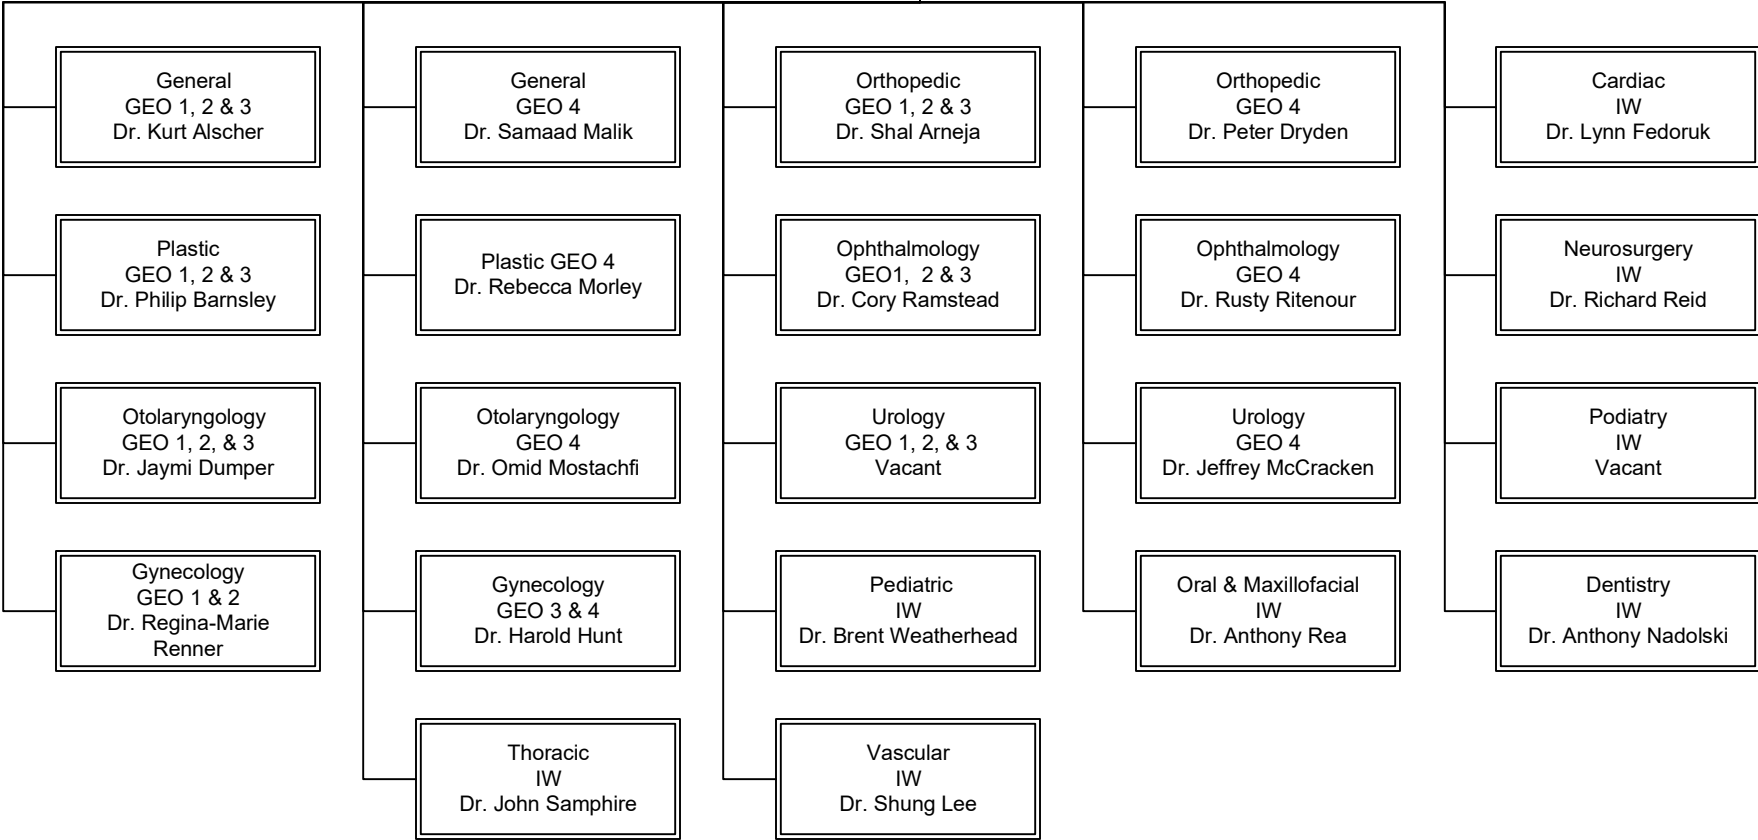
General
GEO 1, 2 & 3
Dr. Kurt Alscher

Plastic
GEO 1, 2 & 3
Dr. Philip Barnsley

Otolaryngology
GEO 1, 2, & 3
Dr. Jaymi Dumper

Gynecology
GEO 1 & 2
Dr. Regina-Marie Renner

General
GEO 4
Dr. Samaad Malik

Plastic GEO 4
Dr. Rebecca Morley

Otolaryngology
GEO 4
Dr. Omid Mostachfi

Gynecology
GEO 3 & 4
Dr. Harold Hunt

Thoracic
IW
Dr. John Samphire

Orthopedic
GEO 1, 2 & 3
Dr. Shal Arneja

Ophthalmology
GEO1, 2 & 3
Dr. Cory Ramstead

Urology
GEO 1, 2, & 3
Vacant

Pediatric
IW
Dr. Brent Weatherhead

Vascular
IW
Dr. Shung Lee

Orthopedic
GEO 4
Dr. Peter Dryden

Ophthalmology
GEO 4
Dr. Rusty Ritenour

Urology
GEO 4
Dr. Jeffrey McCracken

Oral & Maxillofacial
IW
Dr. Anthony Rea

Cardiac
IW
Dr. Lynn Fedoruk

Neurosurgery
IW
Dr. Richard Reid

Podiatry
IW
Vacant

Dentistry
IW
Dr. Anthony Nadolski